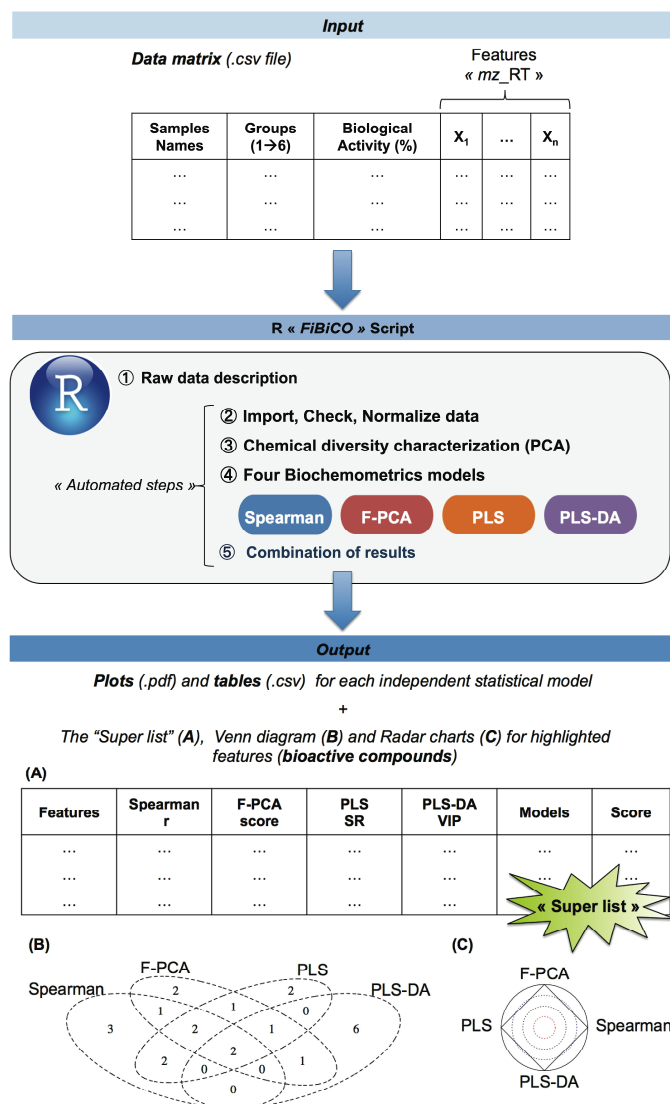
**Input**

***Data matrix** (.csv file)*

Features
*« mz*_RT »

| Samples Names | Groups (1→6) | Biological Activity (%) | $X_1$ | … | $X_n$ |
|---|---|---|---|---|---|
| … | … | … | … | … | … |
| … | … | … | … | … | … |
| … | … | … | … | … | … |

R « *FiBiCO* » Script

R

① Raw data description

« Automated steps »

② Import, Check, Normalize data

③ Chemical diversity characterization (PCA)

④ Four Biochemometrics models

Spearman F-PCA PLS PLS-DA

⑤ Combination of results

**Output**

***Plots** (.pdf) and **tables** (.csv) for each independent statistical model*

+

*The "Super list" (**A**), Venn diagram (**B**) and Radar charts (**C**) for highlighted features (**bioactive compounds**)*

**(A)**

| Features | Spearman r | F-PCA score | PLS SR | PLS-DA VIP | Models | Score |
|---|---|---|---|---|---|---|
| … | … | … | … | … | … | … |
| … | … | … | … | … | … | … |
| … | … | … | … | … | … | … |

« Super list »

**(B)**

Spearman F-PCA PLS PLS-DA

3 2 2 6 1 1 0 2 1 2 1 2 0 0 0

**(C)**

F-PCA

PLS Spearman

PLS-DA